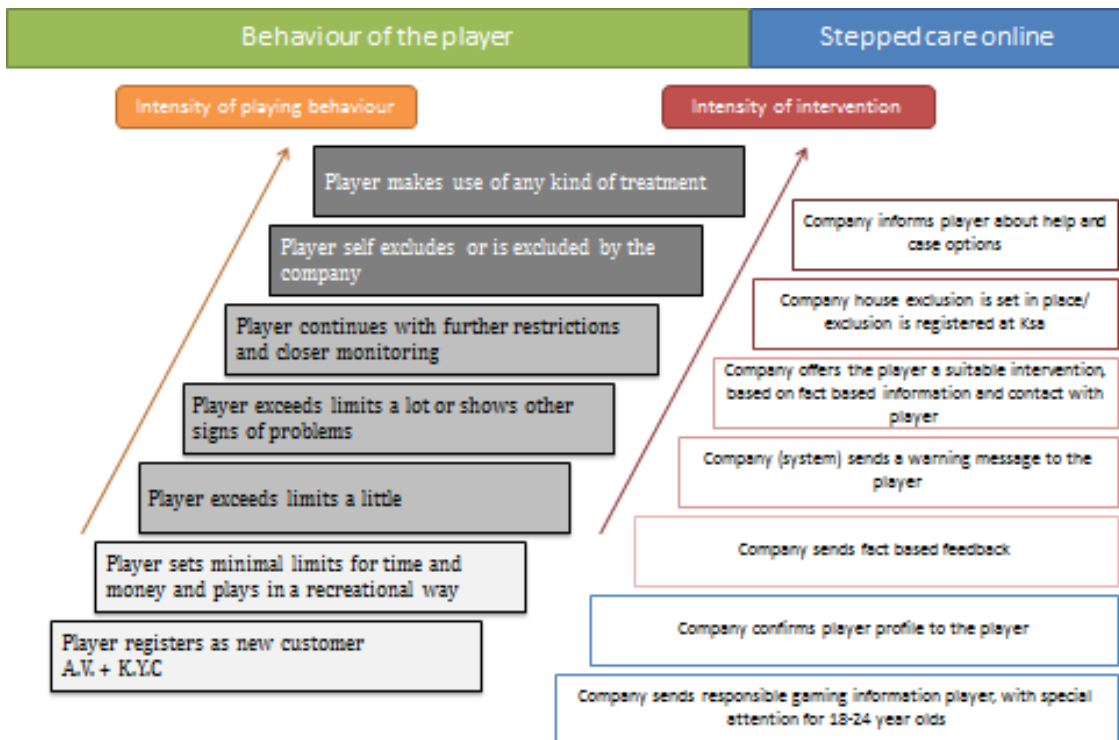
Behaviour of the player

Stepped care online

Intensity of playing behaviour

Intensity of intervention

Player makes use of any kind of treatment

Player self excludes or is excluded by the company

Player continues with further restrictions and closer monitoring

Player exceeds limits a lot or shows other signs of problems

Player exceeds limits a little

Player sets minimal limits for time and money and plays in a recreational way

Player registers as new customer A.V. + K.Y.C

Company informs player about help and case options

Company house exclusion is set in place/ exclusion is registered at Ksa

Company offers the player a suitable intervention, based on fact based information and contact with player

Company (system) sends a warning message to the player

Company sends fact based feedback

Company confirms player profile to the player

Company sends responsible gaming information player, with special attention for 18-24 year olds